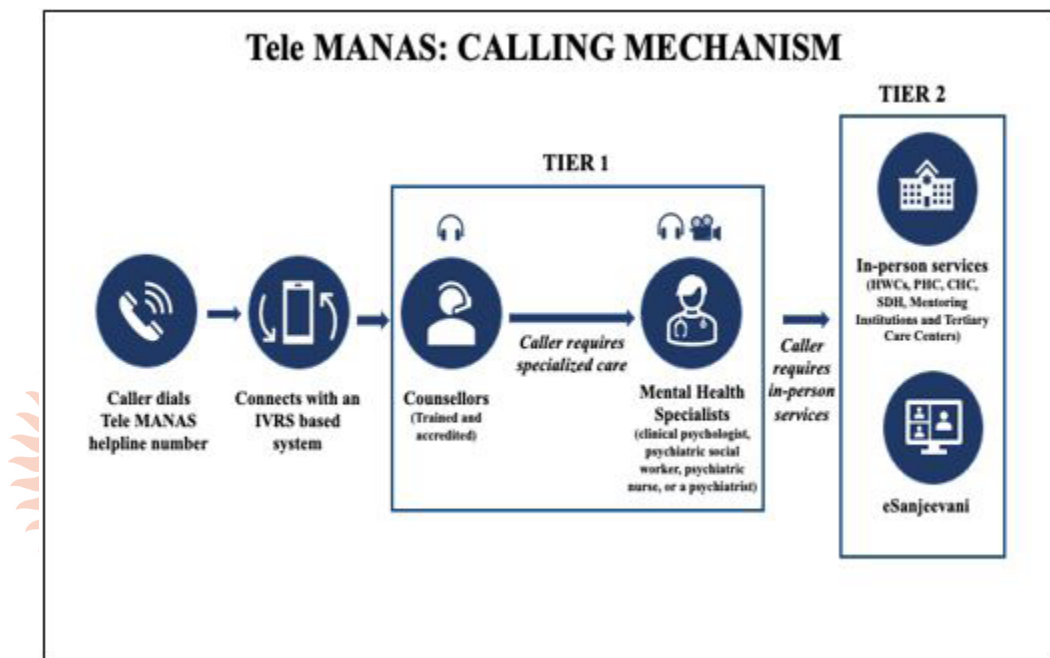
Tele MANAS: CALLING MECHANISM

TIER 1

TIER 2

Caller dials Tele MANAS helpline number

Connects with an IVRS based system

Counsellors (Trained and accredited)

Caller requires specialized care

Mental Health Specialists (clinical psychologist, psychiatric social worker, psychiatric nurse, or a psychiatrist)

Caller requires in-person services

In-person services (HWCs, PHC, CHC, SDH, Mentoring Institutions and Tertiary Care Centers)

eSanjeevani